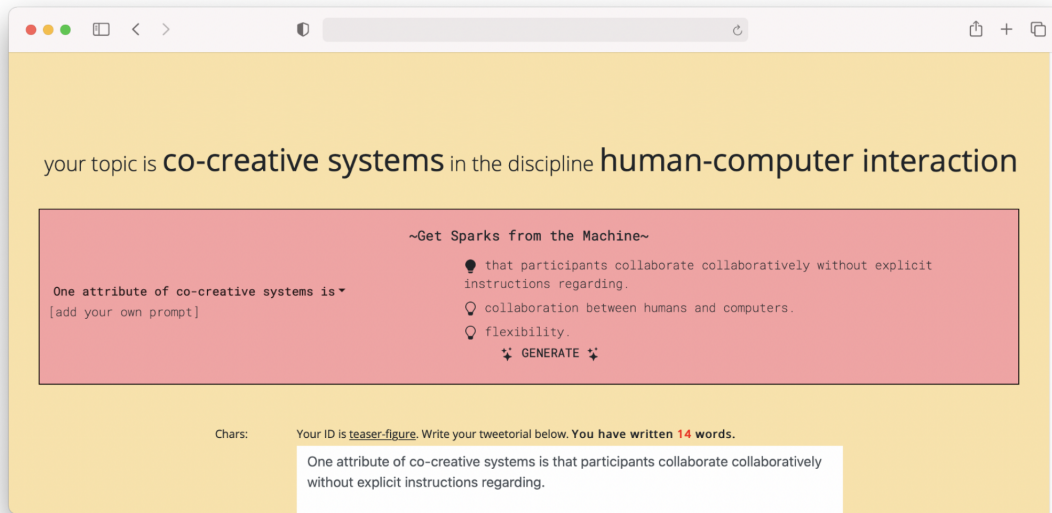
your topic is co-creative systems in the discipline human-computer interaction

~Get Sparks from the Machine~

One attribute of co-creative systems is

[add your own prompt]

that participants collaborate collaboratively without explicit instructions regarding.

collaboration between humans and computers.

flexibility.

GENERATE

Chars:

Your ID is teaser-figure. Write your tweetorial below. You have written 14 words.

One attribute of co-creative systems is that participants collaborate collaboratively without explicit instructions regarding.